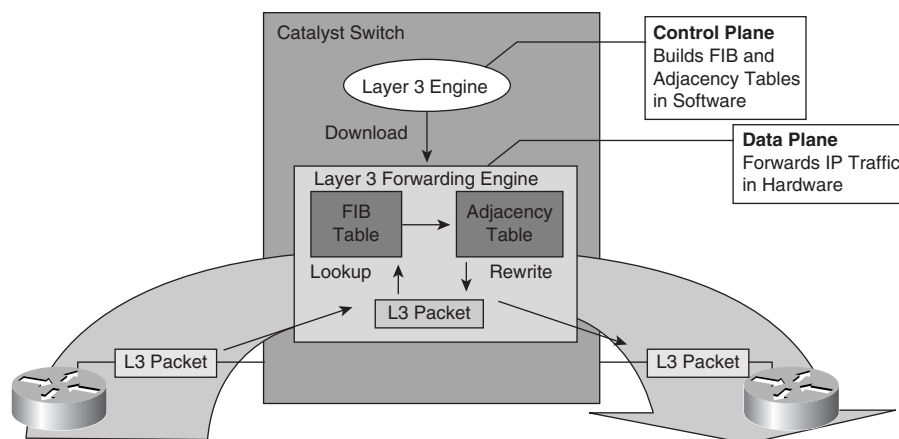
Catalyst Switch

Control Plane
Builds FIB and Adjacency Tables in Software

Layer 3 Engine

Download

Data Plane
Forwards IP Traffic in Hardware

Layer 3 Forwarding Engine

FIB Table

Adjacency Table

Lookup

Rewrite

L3 Packet

L3 Packet

L3 Packet